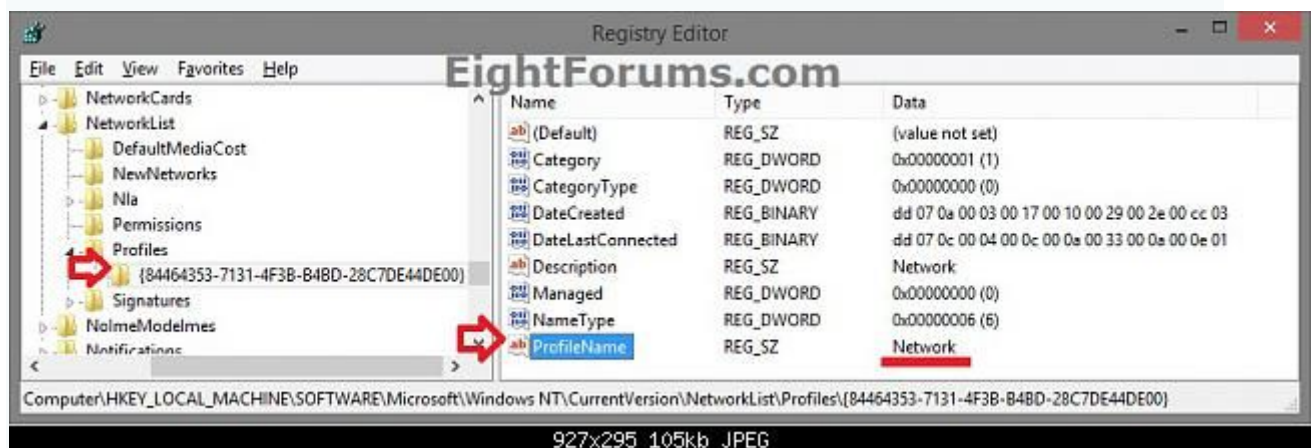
Registry Editor

File Edit View Favorites Help

EightForums.com

NetworkCards
NetworkList
DefaultMediaCost
NewNetworks
Nla
Permissions
Profiles
{84464353-7131-4F3B-B4BD-28C7DE44DE00}
Signatures
NoImeModelmes
Notifications

| Name | Type | Data |
|---|---|---|
| (Default) | REG_SZ | (value not set) |
| Category | REG_DWORD | 0x00000001 (1) |
| CategoryType | REG_DWORD | 0x00000000 (0) |
| DateCreated | REG_BINARY | dd 07 0a 00 03 00 17 00 10 00 29 00 2e 00 cc 03 |
| DateLastConnected | REG_BINARY | dd 07 0c 00 04 00 0c 00 0a 00 33 00 0a 00 0e 01 |
| Description | REG_SZ | Network |
| Managed | REG_DWORD | 0x00000000 (0) |
| NameType | REG_DWORD | 0x00000006 (6) |
| ProfileName | REG_SZ | Network |

Computer\HKEY_LOCAL_MACHINE\SOFTWARE\Microsoft\Windows NT\CurrentVersion\NetworkList\Profiles\{84464353-7131-4F3B-B4BD-28C7DE44DE00}

927x295 105kb JPEG